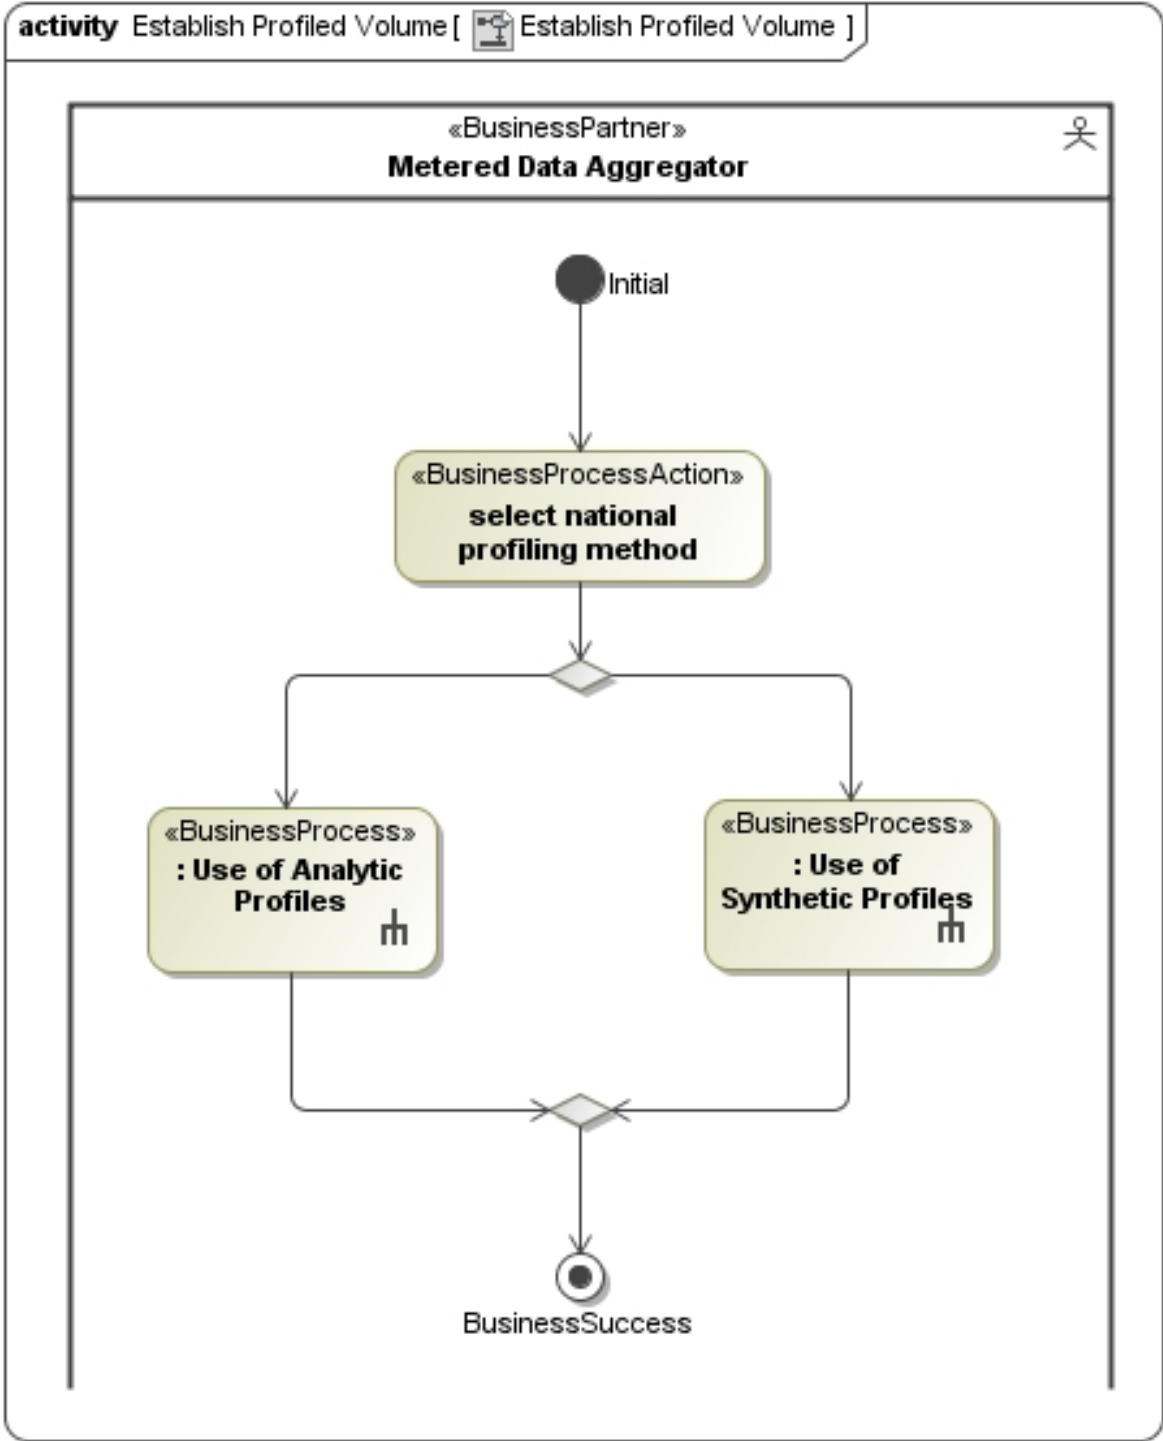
activity Establish Profiled Volume [ Establish Profiled Volume ]

«BusinessPartner»
Metered Data Aggregator

Initial

«BusinessProcessAction»
select national profiling method

«BusinessProcess»
: Use of Analytic Profiles

«BusinessProcess»
: Use of Synthetic Profiles

BusinessSuccess